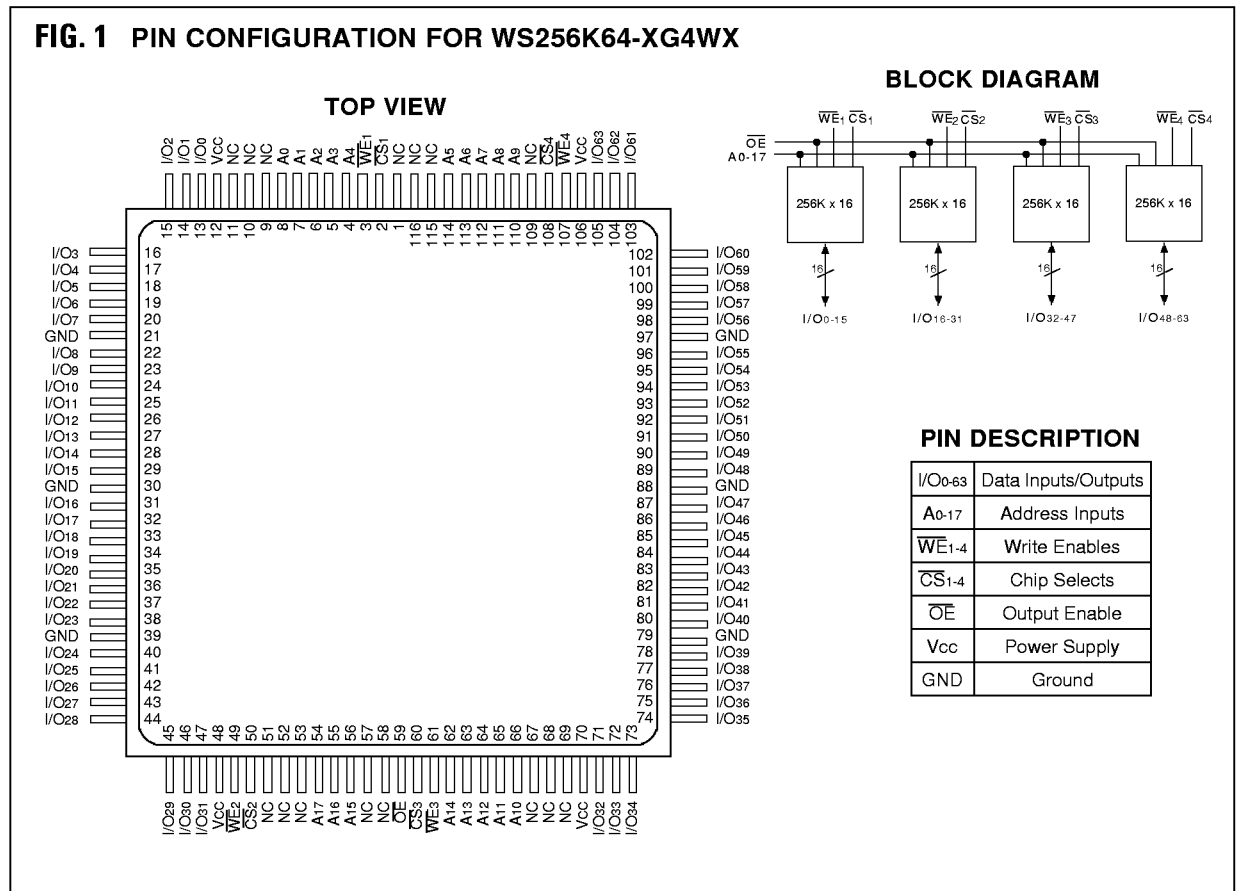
FIG. 1 PIN CONFIGURATION FOR WS256K64-XG4WX

TOP VIEW

I/O2 I/O1 I/O0 VCC NC NC NC A0 A1 A2 A3 A4 $\overline{WE}_1$ $\overline{CS}_1$ NC NC NC A5 A6 A7 A8 A9 NC $\overline{CS}_4$ $\overline{WE}_4$ VCC I/O63 I/O62 I/O61

15 14 13 12 11 10 9 8 7 6 5 4 3 2 1 116 115 114 113 112 111 110 109 108 107 106 105 104 103

I/O3 16
I/O4 17
I/O5 18
I/O6 19
I/O7 20
GND 21
I/O8 22
I/O9 23
I/O10 24
I/O11 25
I/O12 26
I/O13 27
I/O14 28
I/O15 29
GND 30
I/O16 31
I/O17 32
I/O18 33
I/O19 34
I/O20 35
I/O21 36
I/O22 37
I/O23 38
GND 39
I/O24 40
I/O25 41
I/O26 42
I/O27 43
I/O28 44

102 I/O60
101 I/O59
100 I/O58
99 I/O57
98 I/O56
97 GND
96 I/O55
95 I/O54
94 I/O53
93 I/O52
92 I/O51
91 I/O50
90 I/O49
89 I/O48
88 GND
87 I/O47
86 I/O46
85 I/O45
84 I/O44
83 I/O43
82 I/O42
81 I/O41
80 I/O40
79 GND
78 I/O39
77 I/O38
76 I/O37
75 I/O36
74 I/O35

45 46 47 48 49 50 51 52 53 54 55 56 57 58 59 60 61 62 63 64 65 66 67 68 69 70 71 72 73

I/O29 I/O30 I/O31 VCC $\overline{WE}_2$ $\overline{CS}_2$ NC NC NC A17 A16 A15 NC NC $\overline{OE}$ $\overline{CS}_3$ $\overline{WE}_3$ A14 A13 A12 A11 A10 NC NC NC VCC I/O32 I/O33 I/O34

BLOCK DIAGRAM

$\overline{OE}$
A0-17
$\overline{WE}_1$ $\overline{CS}_1$ $\overline{WE}_2$ $\overline{CS}_2$ $\overline{WE}_3$ $\overline{CS}_3$ $\overline{WE}_4$ $\overline{CS}_4$

256K x 16 256K x 16 256K x 16 256K x 16

16 16 16 16

I/O0-15 I/O16-31 I/O32-47 I/O48-63

PIN DESCRIPTION

| | |
|---|---|
| I/O0-63 | Data Inputs/Outputs |
| A0-17 | Address Inputs |
| $\overline{WE}$1-4 | Write Enables |
| $\overline{CS}$1-4 | Chip Selects |
| $\overline{OE}$ | Output Enable |
| Vcc | Power Supply |
| GND | Ground |